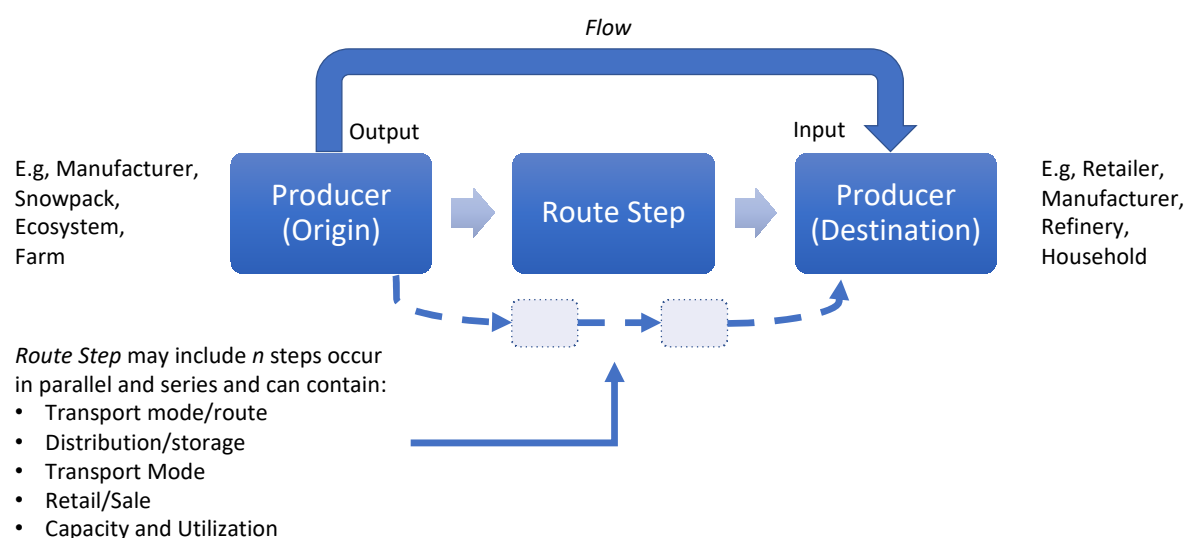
Flow

Output

Input

E.g, Manufacturer, Snowpack, Ecosystem, Farm

Producer (Origin)

Route Step

Producer (Destination)

E.g, Retailer, Manufacturer, Refinery, Household

Route Step may include n steps occur in parallel and series and can contain:
• Transport mode/route
• Distribution/storage
• Transport Mode
• Retail/Sale
• Capacity and Utilization